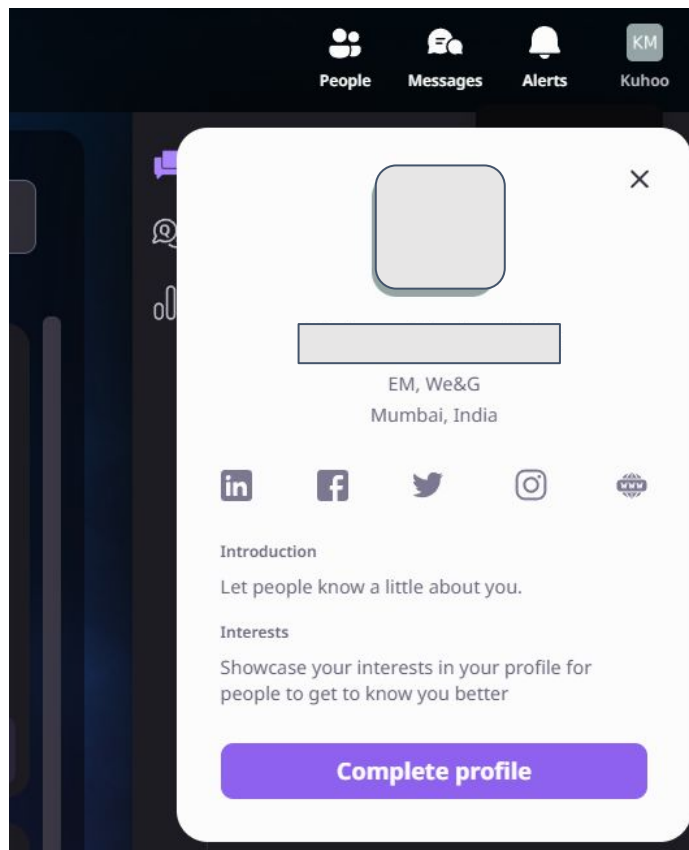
People Messages Alerts KM Kuhoo

×

EM, We&G
Mumbai, India

in f www

Introduction
Let people know a little about you.

Interests
Showcase your interests in your profile for people to get to know you better

Complete profile